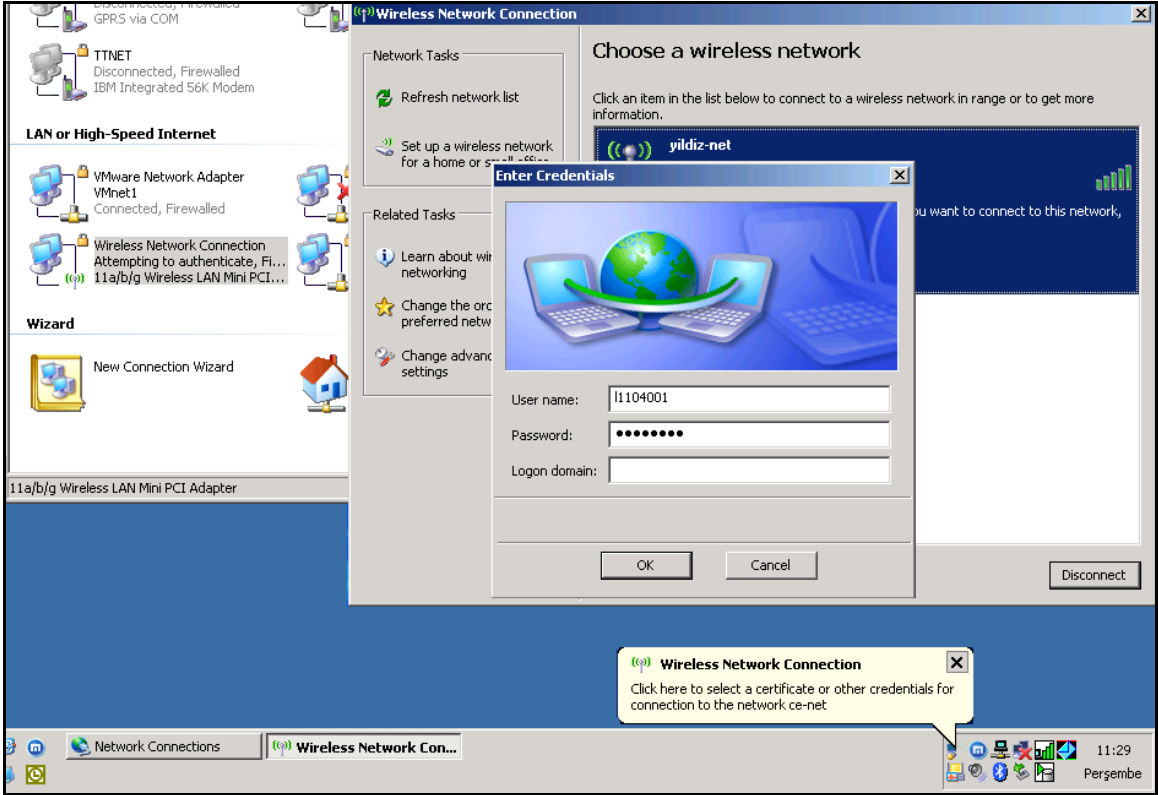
Disconnected, Firewalled
GPRS via COM

TTNET
Disconnected, Firewalled
IBM Integrated 56K Modem

LAN or High-Speed Internet

VMware Network Adapter
VMnet1
Connected, Firewalled

Wireless Network Connection
Attempting to authenticate, Fi...
11a/b/g Wireless LAN Mini PCI...

Wizard

New Connection Wizard

11a/b/g Wireless LAN Mini PCI Adapter

Wireless Network Connection

Network Tasks

Refresh network list

Set up a wireless network for a home or small office

Related Tasks

Learn about wi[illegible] networking

Change the ord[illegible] preferred netw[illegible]

Change advanc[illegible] settings

Choose a wireless network

Click an item in the list below to connect to a wireless network in range or to get more information.

yildiz-net

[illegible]u want to connect to this network,

Disconnect

Enter Credentials

User name: l1104001

Password: ••••••••

Logon domain:

OK

Cancel

Wireless Network Connection

Click here to select a certificate or other credentials for connection to the network ce-net

Network Connections

Wireless Network Con...

11:29
Perşembe